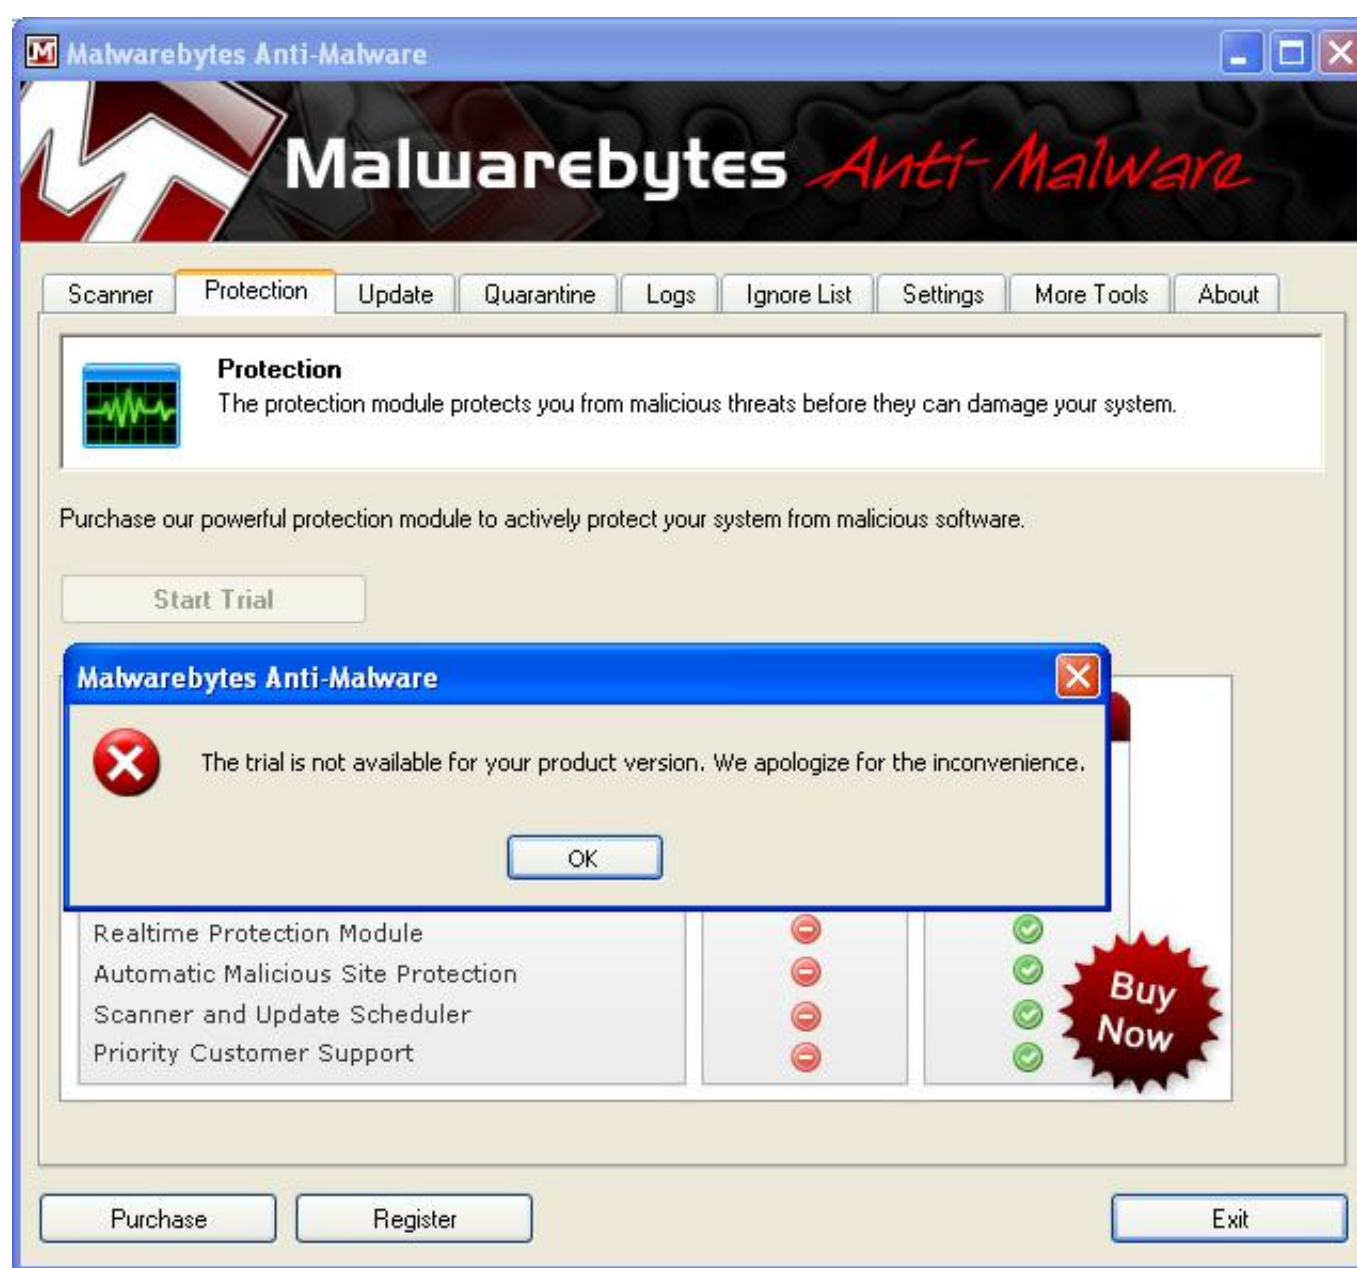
Malwarebytes Anti-Malware

Malwarebytes Anti-Malware

Scanner Protection Update Quarantine Logs Ignore List Settings More Tools About

Protection
The protection module protects you from malicious threats before they can damage your system.

Purchase our powerful protection module to actively protect your system from malicious software.

Start Trial

Malwarebytes Anti-Malware

The trial is not available for your product version. We apologize for the inconvenience.

OK

Realtime Protection Module
Automatic Malicious Site Protection
Scanner and Update Scheduler
Priority Customer Support

Buy Now

Purchase Register Exit